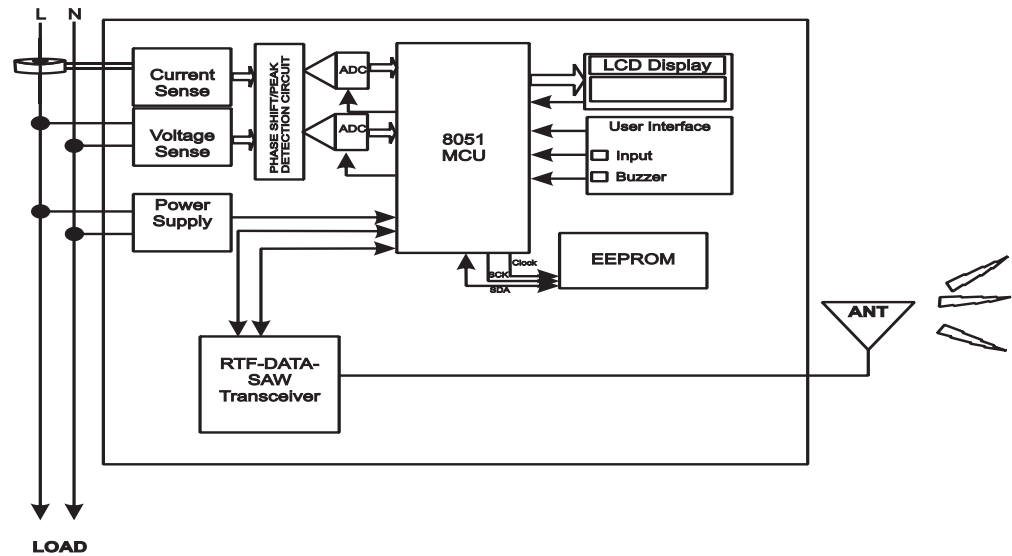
L N

Current Sense

Voltage Sense

PHASE SHIFT/PEAK DETECTION CIRCUIT

ADC

ADC

8051 MCU

LCD Display

User Interface

Input

Buzzer

Power Supply

EEPROM

Clock

SCK

SDA

RTF-DATA-SAW Transceiver

ANT

LOAD